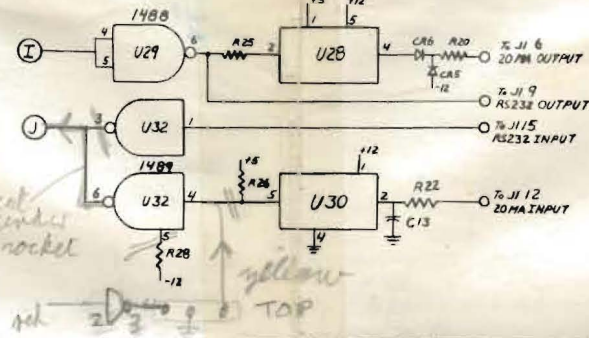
1488

I

4

5

U29

6

R25

2

1

+5

5

+12

U28

4

CR6

R20

CR5

-12

To J1 6
20 MA OUTPUT

To J1 9
RS232 OUTPUT

J

3

U32

1

To J1 15
RS232 INPUT

1489

6

U32

4

+5

R26

5

U30

+12

1

2

R22

C13

To J1 12
20 MA INPUT

5

R28

-12

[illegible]
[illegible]
socket

yellow

TOP

sel

2

3